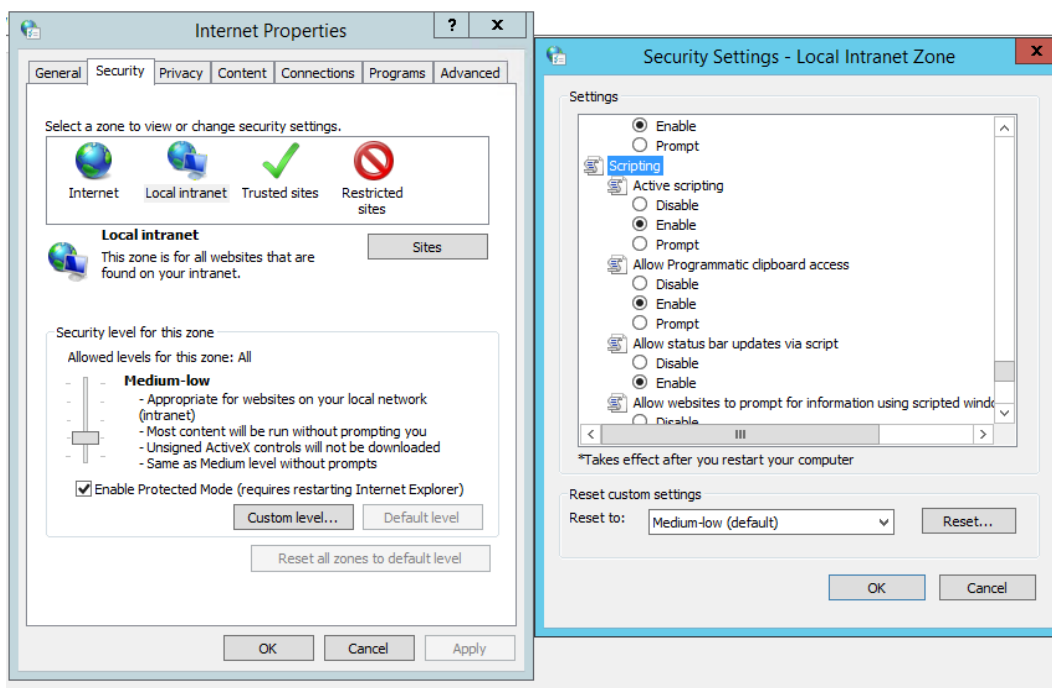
Internet Properties

?
X

General | Security | Privacy | Content | Connections | Programs | Advanced

Select a zone to view or change security settings.

Internet
Local intranet
Trusted sites
Restricted sites

Local intranet
This zone is for all websites that are found on your intranet.

Sites

Security level for this zone
Allowed levels for this zone: All

Medium-low
- Appropriate for websites on your local network (intranet)
- Most content will be run without prompting you
- Unsigned ActiveX controls will not be downloaded
- Same as Medium level without prompts

Enable Protected Mode (requires restarting Internet Explorer)

Custom level...
Default level

Reset all zones to default level

OK
Cancel
Apply

Security Settings - Local Intranet Zone

X

Settings

Enable
Prompt
Scripting
Active scripting
Disable
Enable
Prompt
Allow Programmatic clipboard access
Disable
Enable
Prompt
Allow status bar updates via script
Disable
Enable
Allow websites to prompt for information using scripted windo
Disable

*Takes effect after you restart your computer

Reset custom settings
Reset to:
Medium-low (default)
Reset...

OK
Cancel